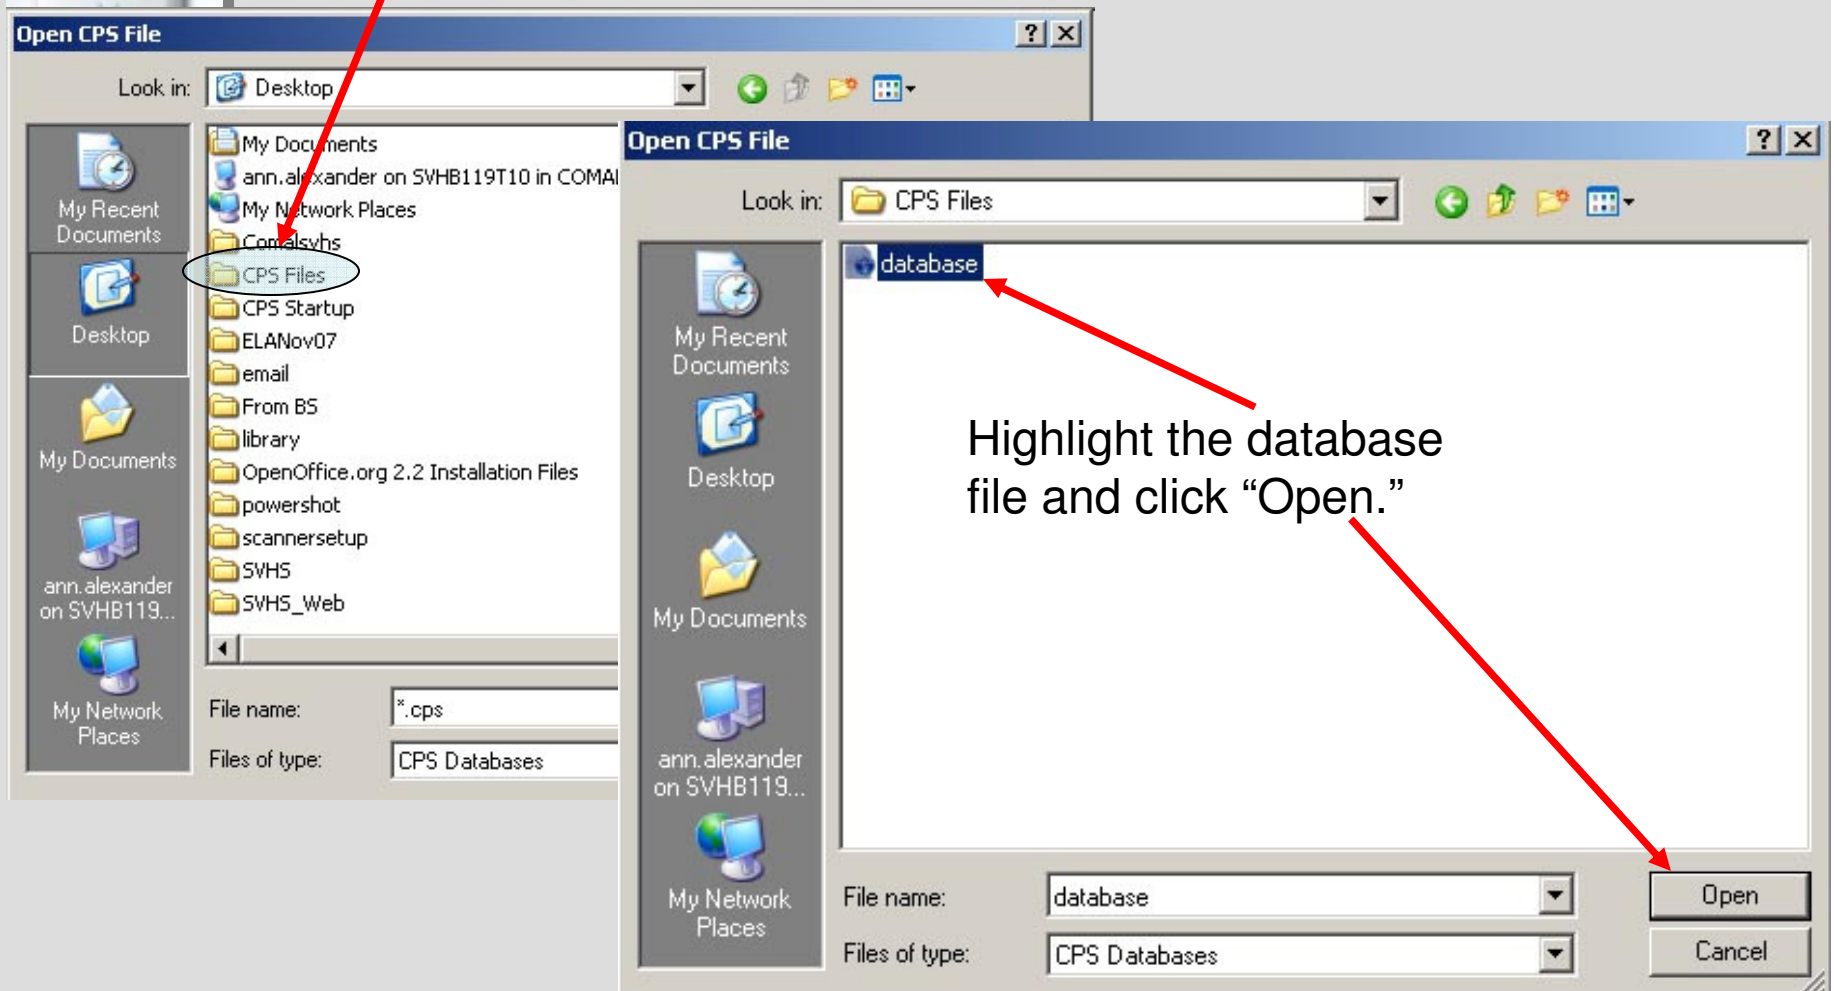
Open CPS File

Look in: Desktop

My Recent Documents
Desktop
My Documents
ann.alexander on SVHB119...
My Network Places

My Documents
ann.alexander on SVHB119T10 in COMA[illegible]
My Network Places
Comalsvhs
CPS Files
CPS Startup
ELANov07
email
From BS
library
OpenOffice.org 2.2 Installation Files
powershot
scannersetup
SVHS
SVHS_Web

File name: *.cps
Files of type: CPS Databases

Open CPS File

Look in: CPS Files

My Recent Documents
Desktop
My Documents
ann.alexander on SVHB119...
My Network Places

database

Highlight the database file and click “Open.”

File name: database
Files of type: CPS Databases

Open
Cancel